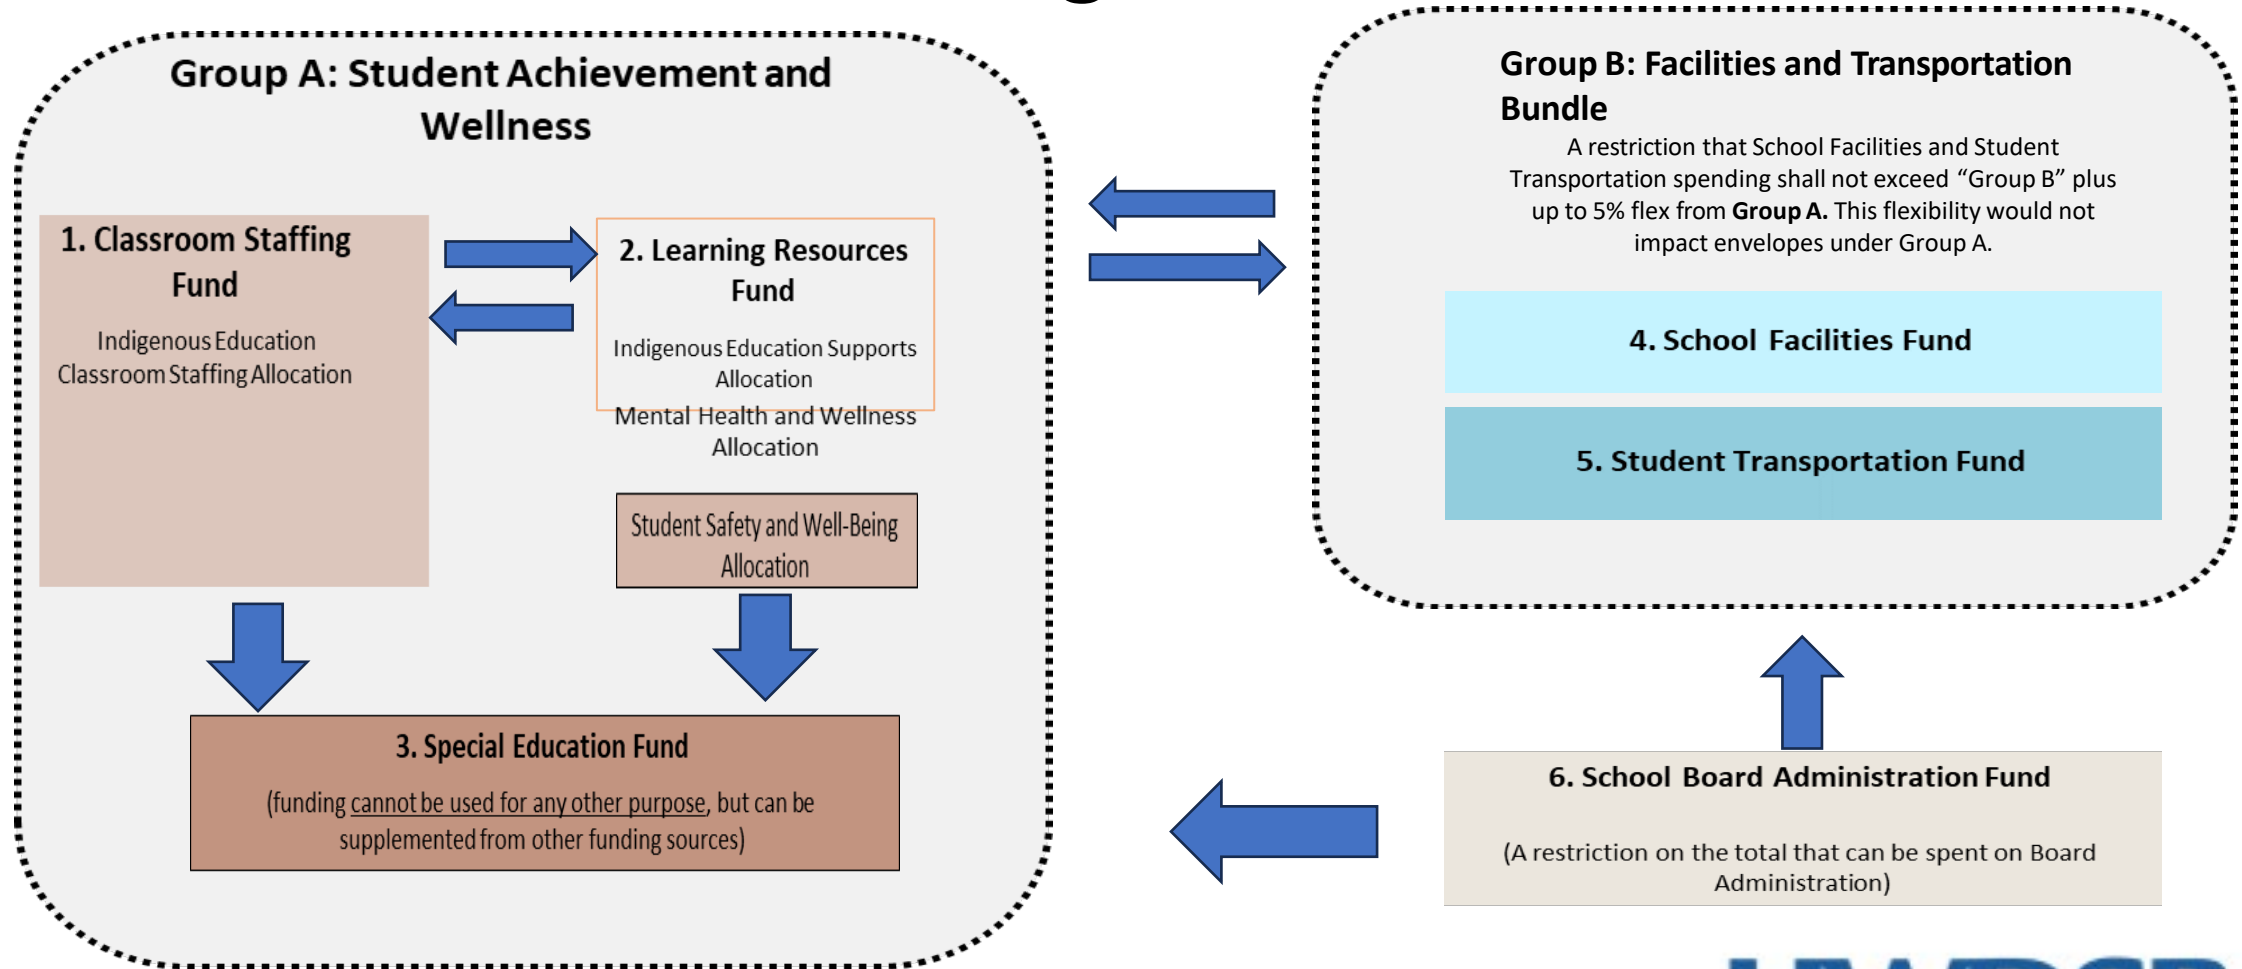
Group A: Student Achievement and Wellness

1. Classroom Staffing Fund

Indigenous Education Classroom Staffing Allocation

2. Learning Resources Fund

Indigenous Education Supports Allocation

Mental Health and Wellness Allocation

Student Safety and Well-Being Allocation

3. Special Education Fund

(funding cannot be used for any other purpose, but can be supplemented from other funding sources)

Group B: Facilities and Transportation Bundle

A restriction that School Facilities and Student Transportation spending shall not exceed "Group B" plus up to 5% flex from **Group A.** This flexibility would not impact envelopes under Group A.

4. School Facilities Fund

5. Student Transportation Fund

6. School Board Administration Fund

(A restriction on the total that can be spent on Board Administration)